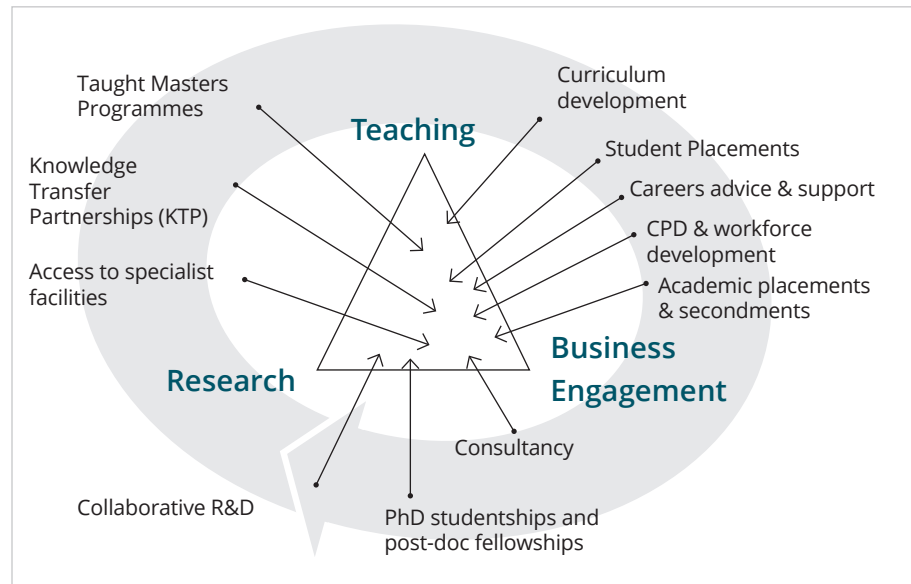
Taught Masters Programmes

Curriculum development

Teaching

Knowledge Transfer Partnerships (KTP)

Student Placements

Careers advice & support

CPD & workforce development

Access to specialist facilities

Academic placements & secondments

Business Engagement

Research

Consultancy

Collaborative R&D

PhD studentships and post-doc fellowships